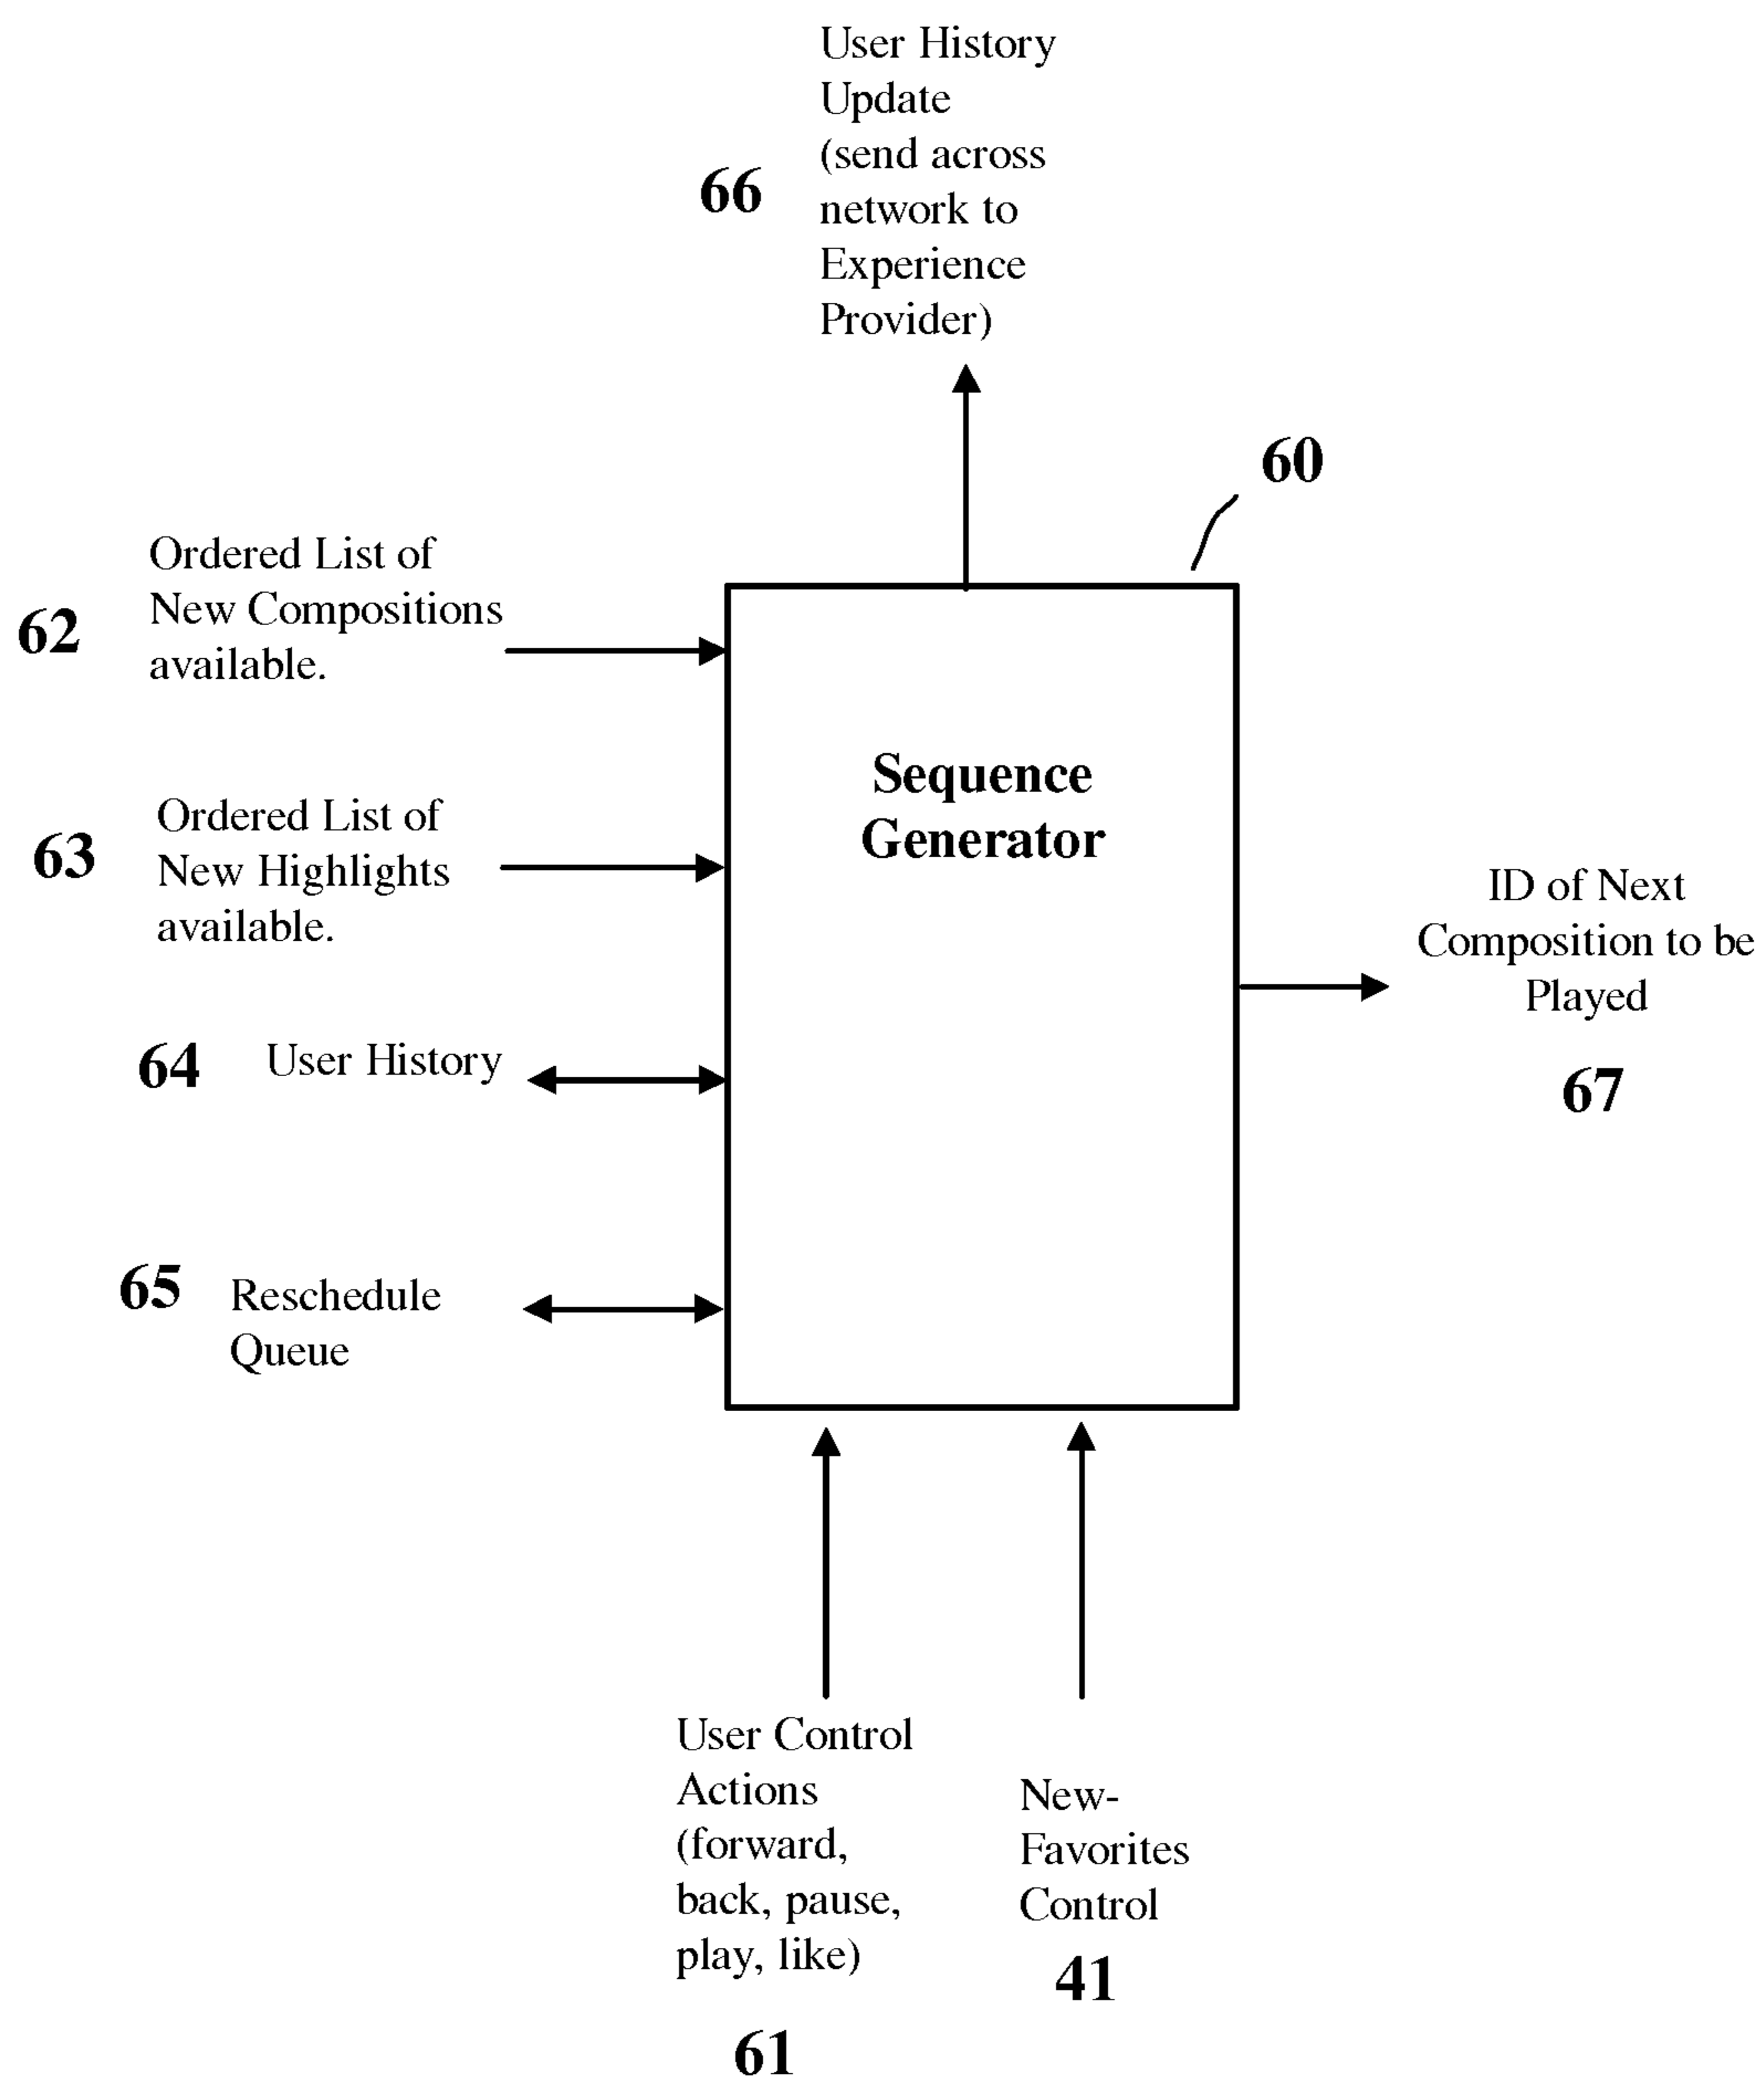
66 User History Update (send across network to Experience Provider)

60

62 Ordered List of New Compositions available.

Sequence Generator

63 Ordered List of New Highlights available.

ID of Next Composition to be Played

67

64 User History

65 Reschedule Queue

User Control Actions (forward, back, pause, play, like)

61

New-Favorites Control

41